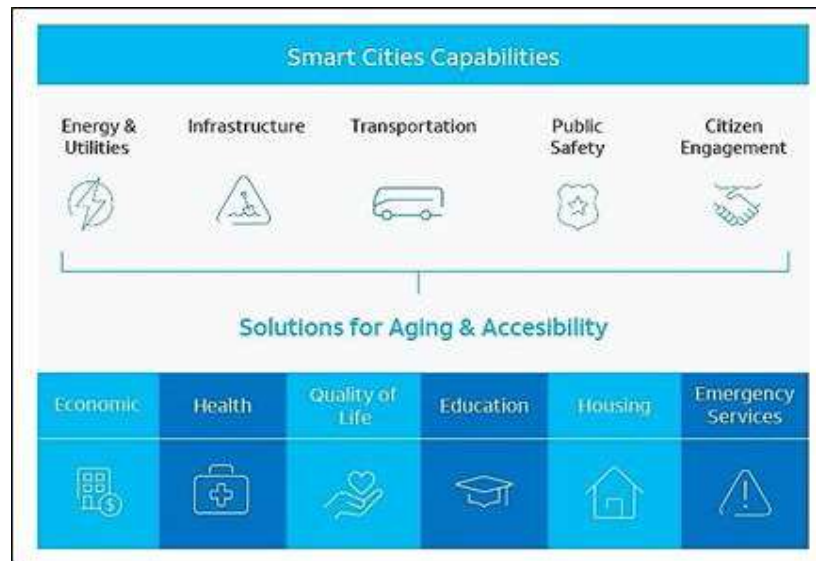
Smart Cities Capabilities

Energy & Utilities

Infrastructure

Transportation

Public Safety

Citizen Engagement

Solutions for Aging & Accesibility

Economic

Health

Quality of Life

Education

Housing

Emergency Services